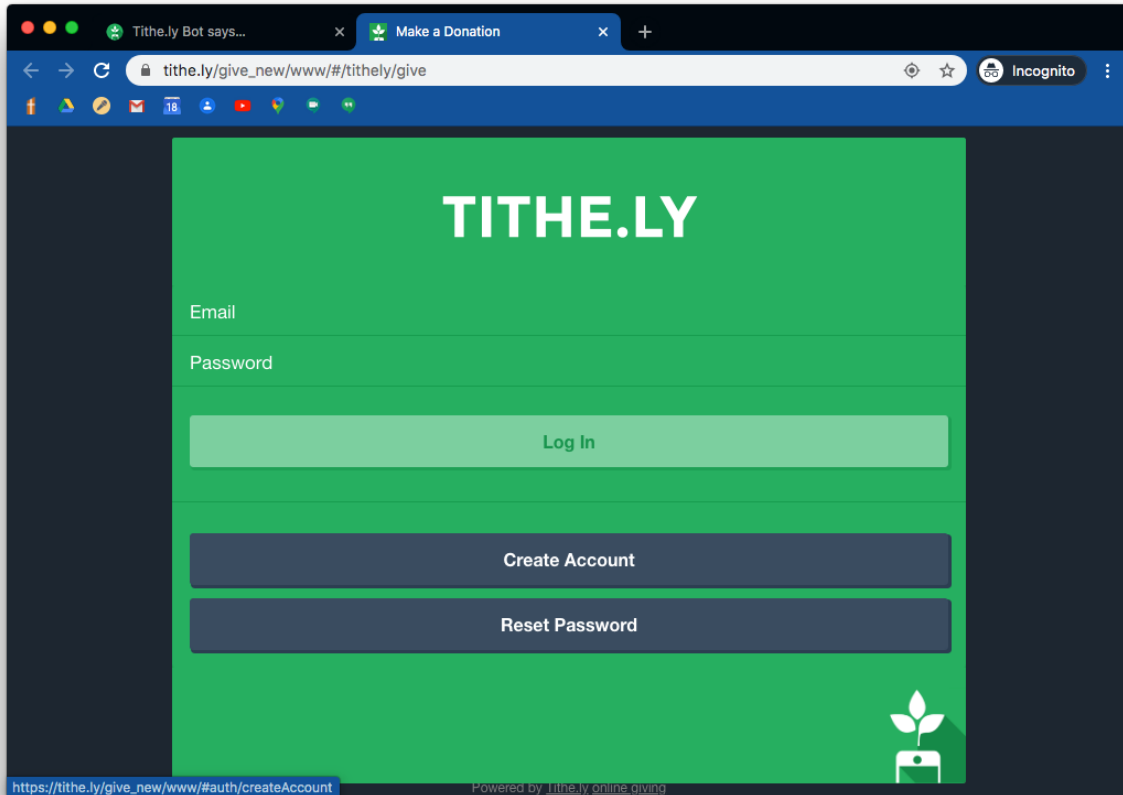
Tithe.ly Bot says...
Make a Donation
tithe.ly/give_new/www/#/tithely/give
Incognito

TITHE.LY

Email

Password

Log In

Create Account

Reset Password

https://tithe.ly/give_new/www/#auth/createAccount
Powered by Tithe.ly online giving